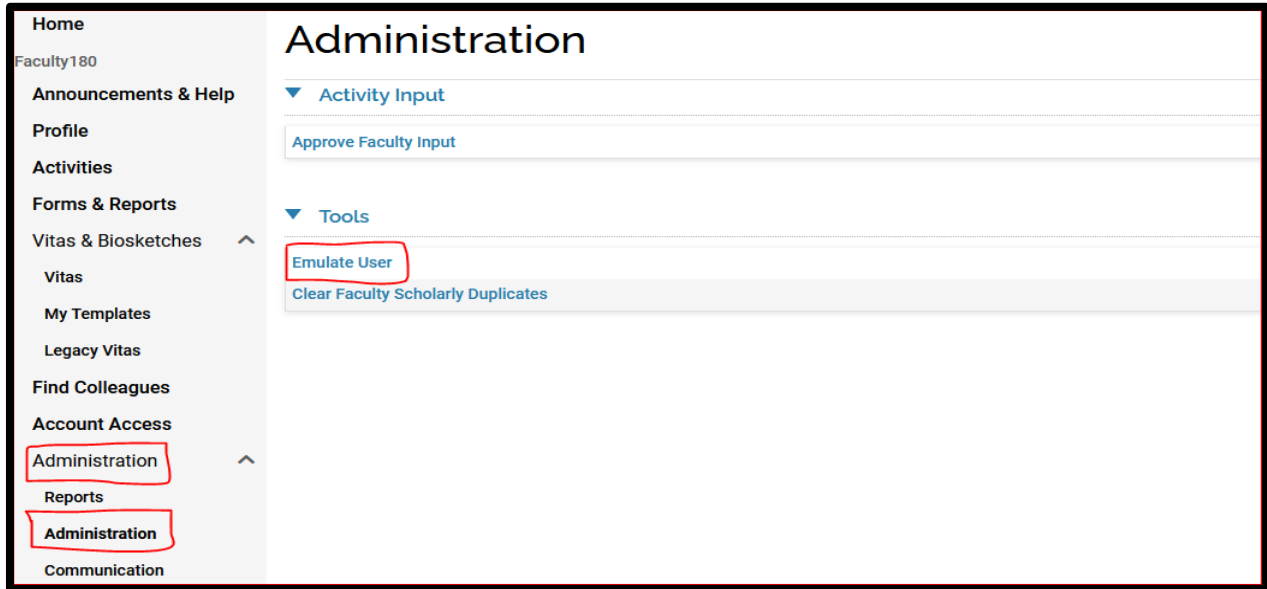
Home
Faculty180
Announcements & Help
Profile
Activities
Forms & Reports
Vitas & Biosketches
Vitas
My Templates
Legacy Vitas
Find Colleagues
Account Access
Administration
Reports
Administration
Communication

Administration

Activity Input

Approve Faculty Input

Tools

Emulate User
Clear Faculty Scholarly Duplicates